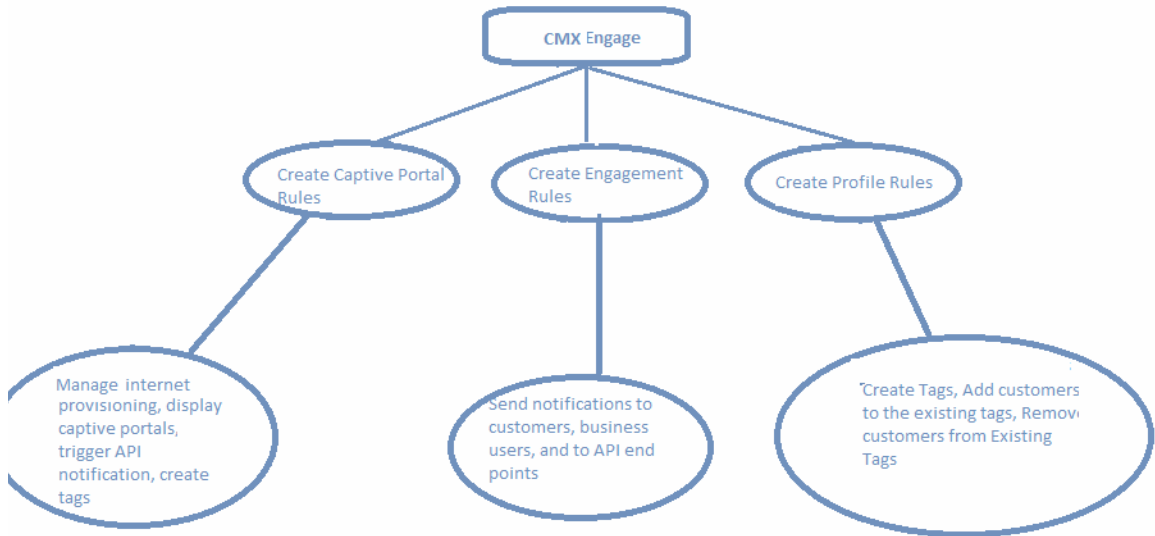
CMX Engage

Create Captive Portal Rules

Create Engagement Rules

Create Profile Rules

Manage internet provisioning, display captive portals, trigger API notification, create tags

Send notifications to customers, business users, and to API end points

Create Tags, Add customers to the existing tags, Remov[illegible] customers from Existing Tags